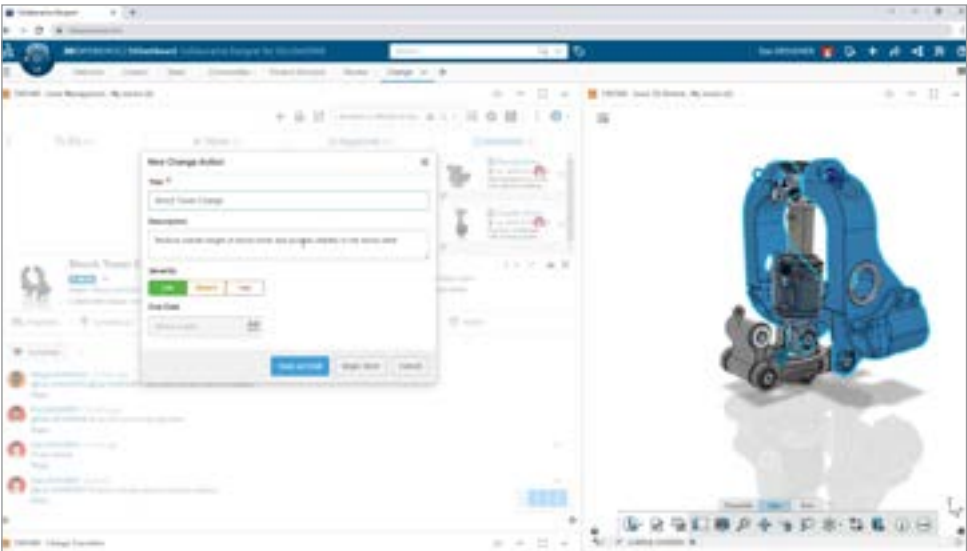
Collaborative Designer

3DEXPERIENCE | 3DDashboard Collaborative Designer for SOLIDWORKS

New Change Action

Title *

Wrench Tower Change

Description

Severity

Low

Medium

High

Due Date

Wrench Tower

Create and Start

Begin Work

Cancel